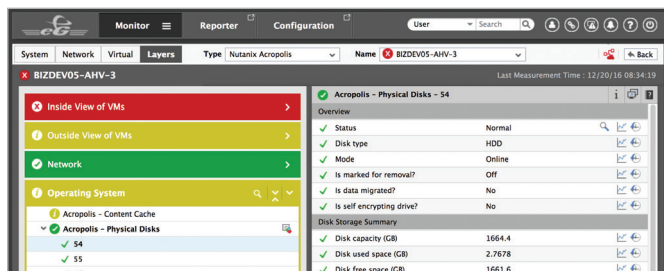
eG Monitor Reporter Configuration User Search

System Network Virtual Layers Type Nutanix Acropolis Name BIZDEV05-AHV-3 Back

BIZDEV05-AHV-3

Last Measurement Time : 12/20/16 08:34:19

Inside View of VMs

Outside View of VMs

Network

Operating System

Acropolis - Content Cache

Acropolis - Physical Disks

S4

S5

Acropolis - Physical Disks - S4

Overview

| | | |
|---|---|---|
| Status | Normal | |
| Disk type | HDD | |
| Mode | Online | |
| Is marked for removal? | Off | |
| Is data migrated? | No | |
| Is self encrypting drive? | No | |

Disk Storage Summary

| | |
|---|---|
| Disk capacity (GB) | 1664.4 |
| Disk used space (GB) | 2.7678 |
| Disk free space (GB) | 1661.6 |